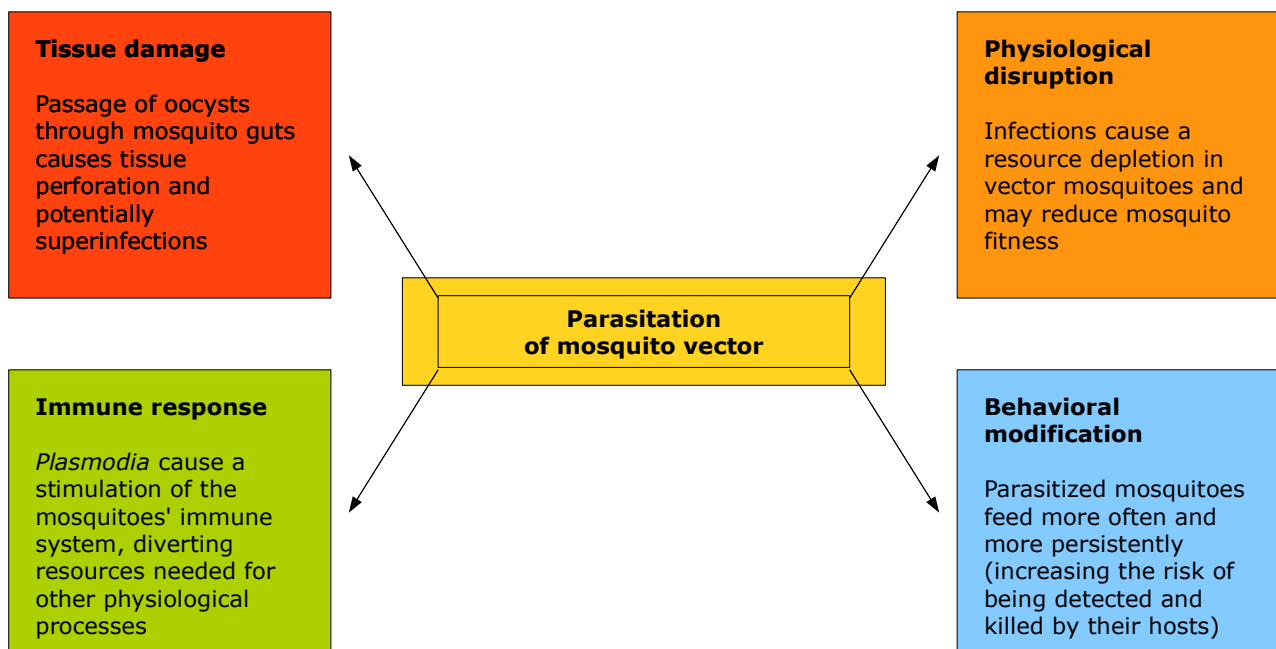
**Tissue damage**

Passage of oocysts through mosquito guts causes tissue perforation and potentially superinfections

**Physiological disruption**

Infections cause a resource depletion in vector mosquitoes and may reduce mosquito fitness

**Parasitation of mosquito vector**

**Immune response**

*Plasmodia* cause a stimulation of the mosquitoes' immune system, diverting resources needed for other physiological processes

**Behavioral modification**

Parasitized mosquitoes feed more often and more persistently (increasing the risk of being detected and killed by their hosts)